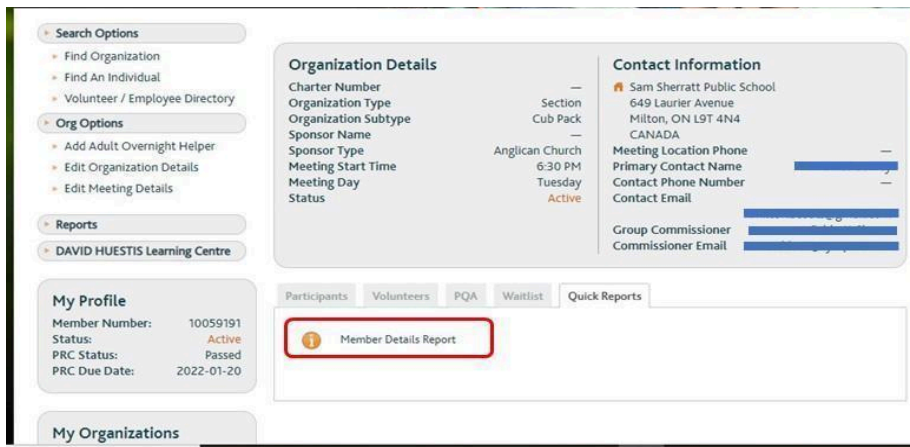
Search Options
Find Organization
Find An Individual
Volunteer / Employee Directory
Org Options
Add Adult Overnight Helper
Edit Organization Details
Edit Meeting Details
Reports
DAVID HUESTIS Learning Centre

My Profile
Member Number: 10059191
Status: Active
PRC Status: Passed
PRC Due Date: 2022-01-20

My Organizations

Organization Details
Charter Number —
Organization Type Section
Organization Subtype Cub Pack
Sponsor Name —
Sponsor Type Anglican Church
Meeting Start Time 6:30 PM
Meeting Day Tuesday
Status Active

Contact Information
Sam Sherratt Public School
649 Laurier Avenue
Milton, ON L9T 4N4
CANADA
Meeting Location Phone —
Primary Contact Name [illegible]
Contact Phone Number —
Contact Email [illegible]
Group Commissioner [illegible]
Commissioner Email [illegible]

Participants | Volunteers | PQA | Waitlist | Quick Reports

Member Details Report